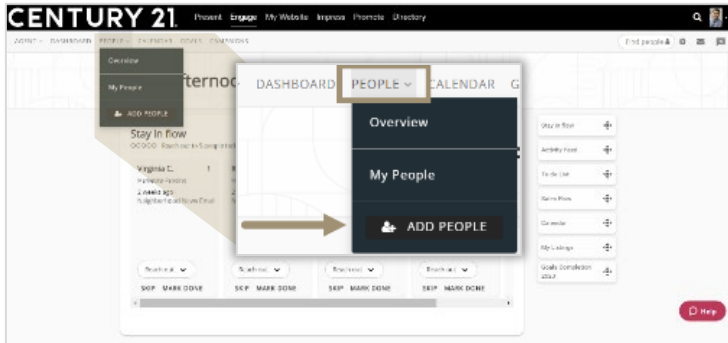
CENTURY 21. Present Engage My Website Impress Promote Directory

AGENT DASHBOARD PEOPLE CALENDAR GOALS CAMPAIGNS

Find people

Overview

My People

ADD PEOPLE

ternoo

Stay in flow

Virginia C.

2 weeks ago

DASHBOARD PEOPLE CALENDAR G

Overview

My People

ADD PEOPLE

Stay in flow

Activity Feed

To Do List

Game Plan

Calendar

My Listings

Goals Completion chart

Reach out

SKIP MARK DONE

Reach out

SKIP MARK DONE

Reach out

SKIP MARK DONE

Reach out

SKIP MARK DONE

Help